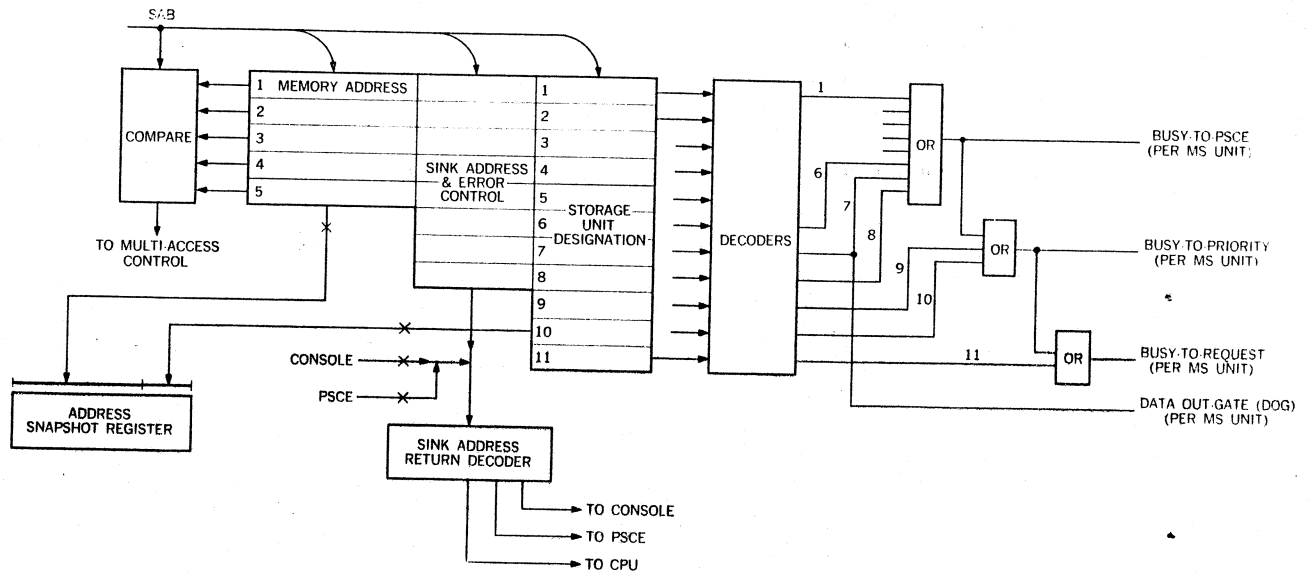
SAB

COMPARE

1 MEMORY ADDRESS
2
3
4
5

SINK ADDRESS & ERROR CONTROL

1
2
3
4
5
6
7
8
9
10
11

STORAGE UNIT DESIGNATION

TO MULTI-ACCESS CONTROL

DECODERS

1
6
7
8
9
10
11

OR
OR
OR

BUSY-TO-PSCE (PER MS UNIT)

BUSY-TO-PRIORITY (PER MS UNIT)

BUSY-TO-REQUEST (PER MS UNIT)

DATA OUT-GATE (DOG) (PER MS UNIT)

CONSOLE

PSCE

ADDRESS SNAPSHOT REGISTER

SINK ADDRESS RETURN DECODER

TO CONSOLE
TO PSCE
TO CPU